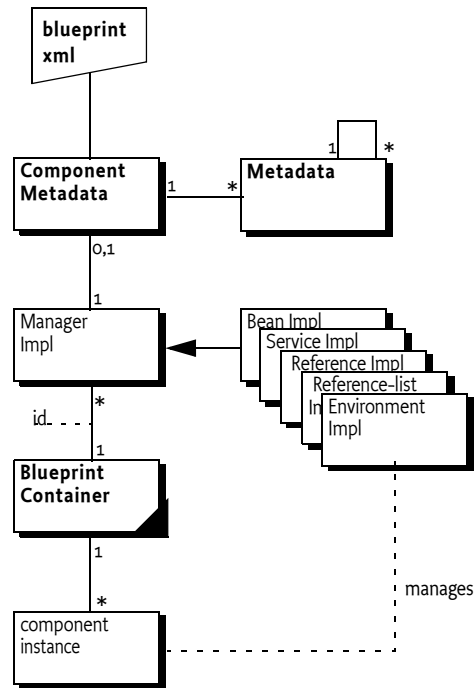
blueprint xml

Component Metadata

1

*

Metadata

1

*

0,1

1

Manager Impl

Bean Impl

Service Impl

Reference Impl

Reference-list

In

Environment Impl

*

id

1

Blueprint Container

1

*

manages

component instance